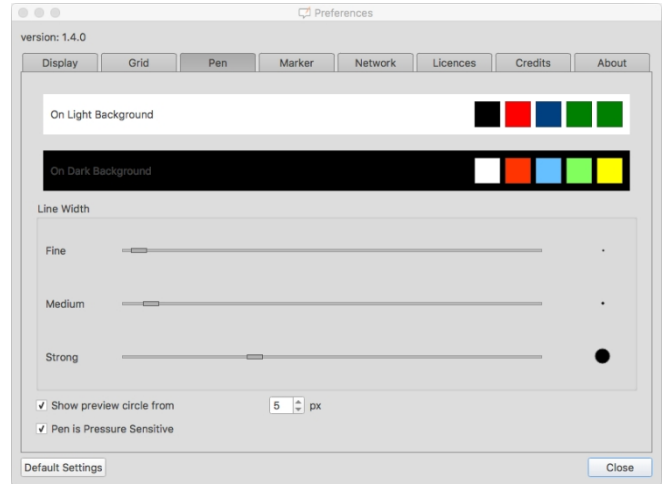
Preferences

version: 1.4.0

Display | Grid | Pen | Marker | Network | Licences | Credits | About

On Light Background

On Dark Background

Line Width

Fine

Medium

Strong

✓ Show preview circle from 5 px

✓ Pen is Pressure Sensitive

Default Settings

Close